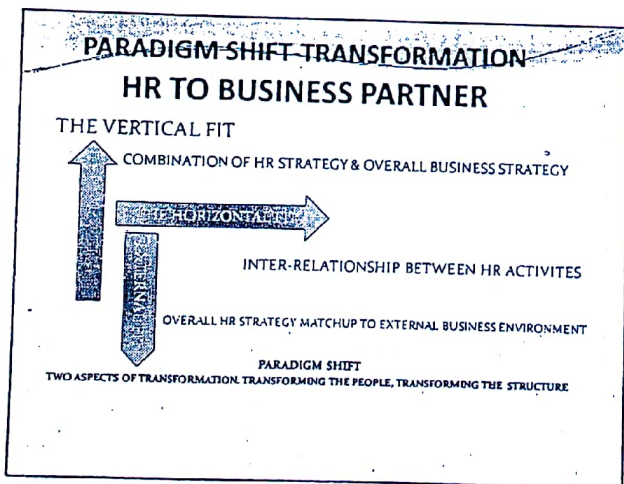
PARADIGM SHIFT TRANSFORMATION
HR TO BUSINESS PARTNER

THE VERTICAL FIT

COMBINATION OF HR STRATEGY & OVERALL BUSINESS STRATEGY

THE HORIZONTAL FIT

INTER-RELATIONSHIP BETWEEN HR ACTIVITES

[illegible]

OVERALL HR STRATEGY MATCHUP TO EXTERNAL BUSINESS ENVIRONMENT

PARADIGM SHIFT
TWO ASPECTS OF TRANSFORMATION. TRANSFORMING THE PEOPLE, TRANSFORMING THE STRUCTURE